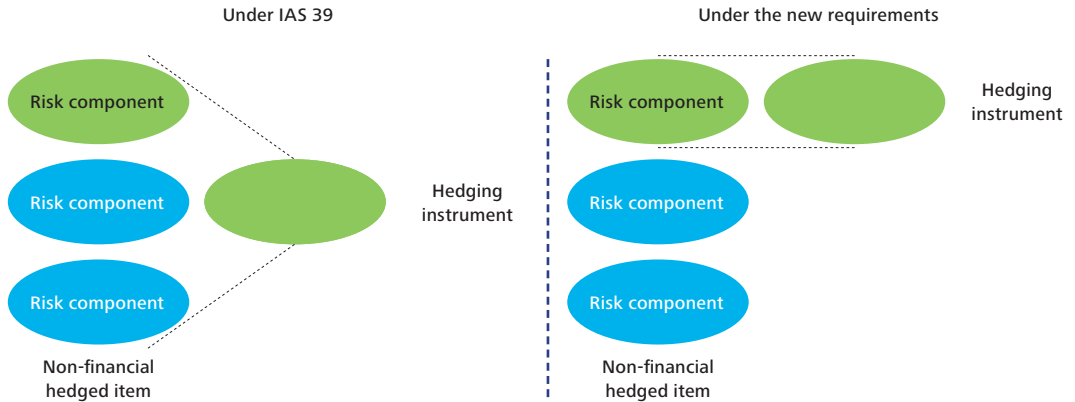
Under IAS 39

Risk component

Risk component

Risk component

Hedging instrument

Non-financial hedged item

Under the new requirements

Risk component

Hedging instrument

Risk component

Risk component

Non-financial hedged item